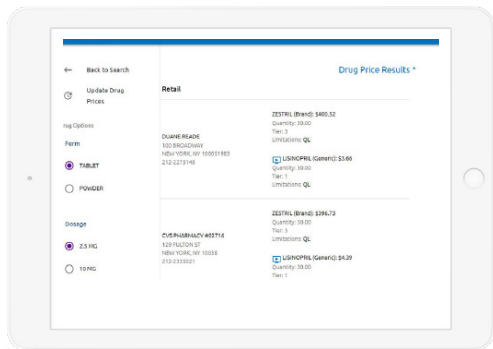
Back to Search

Update Drug Prices

rug Options

Form

TABLET

POWDER

Dosage

2.5 MG

10 MG

Drug Price Results *

Retail

DUANE READE
100 BROADWAY
NEW YORK, NY 100051983
212-2273148

ZESTRIL (Brand): $480.52
Quantity: 30.00
Tier: 3
Limitations: QL

LISINOPRIL (Generic): $3.66
Quantity: 30.00
Tier: 1
Limitations: QL

CVS/PHARMACY #02716
129 FULTON ST
NEW YORK, NY 10038
212-2335021

ZESTRIL (Brand): $396.73
Quantity: 30.00
Tier: 3
Limitations: QL

LISINOPRIL (Generic): $4.39
Quantity: 30.00
Tier: 1